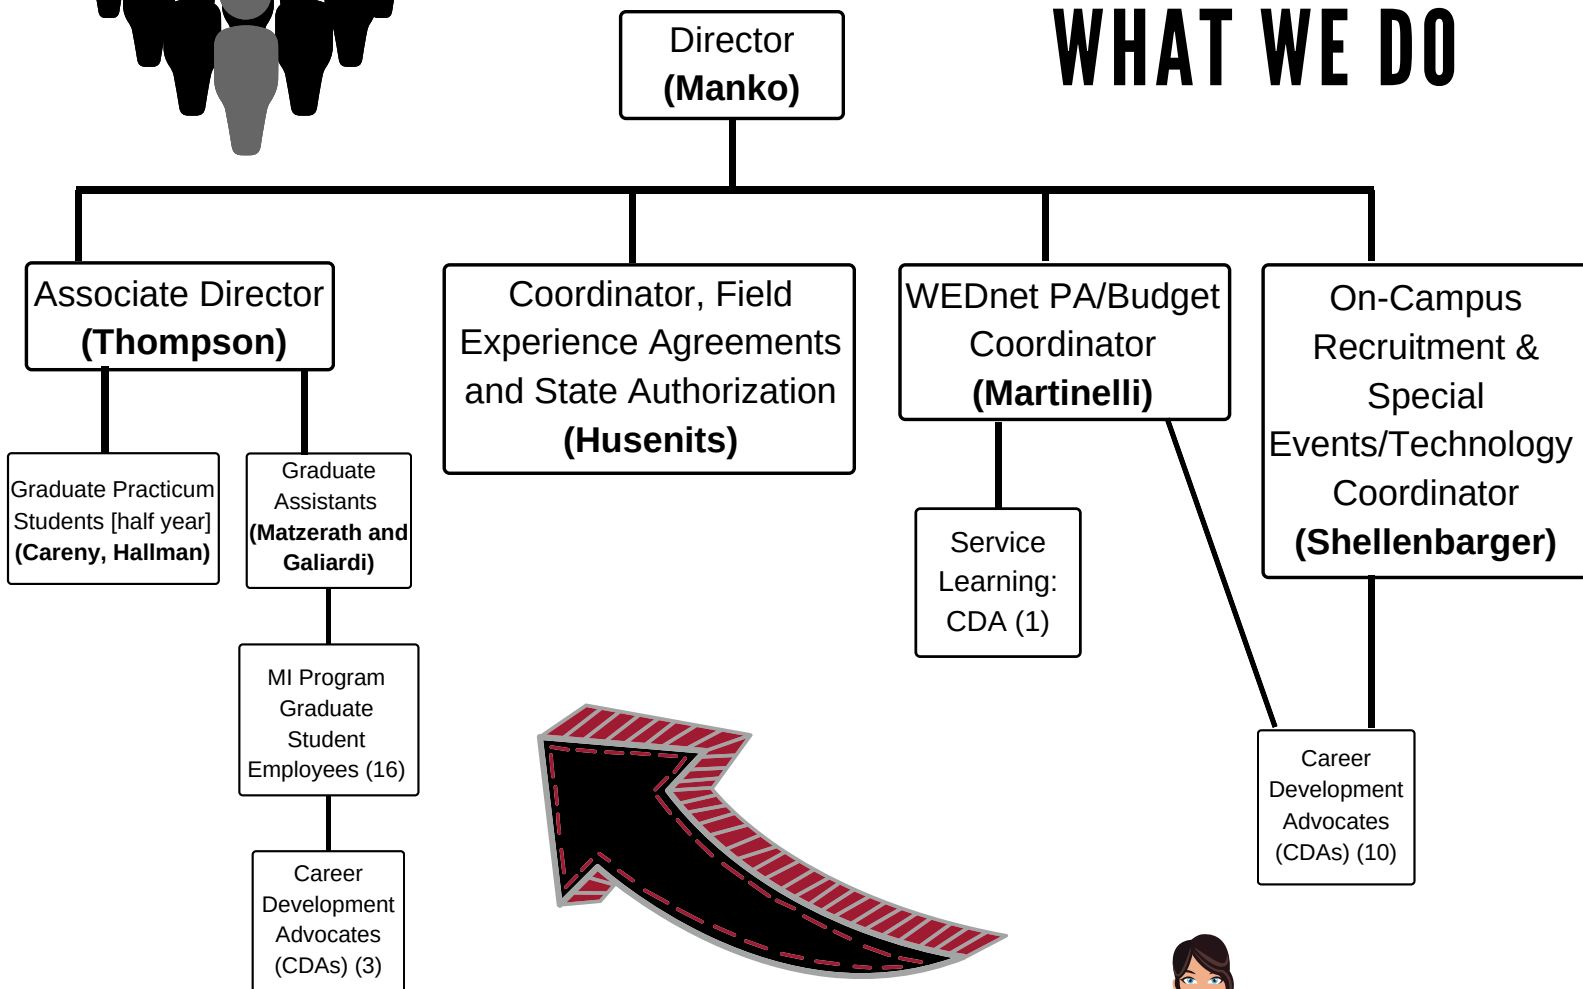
WHAT WE DO

Director
**(Manko)**

Associate Director
**(Thompson)**

Graduate Practicum Students [half year]
**(Careny, Hallman)**

Graduate Assistants
**(Matzerath and Galiardi)**

MI Program Graduate Student Employees (16)

Career Development Advocates (CDAs) (3)

Coordinator, Field Experience Agreements and State Authorization
**(Husenits)**

WEDnet PA/Budget Coordinator
**(Martinelli)**

Service Learning: CDA (1)

On-Campus Recruitment & Special Events/Technology Coordinator
**(Shellenbarger)**

Career Development Advocates (CDAs) (10)